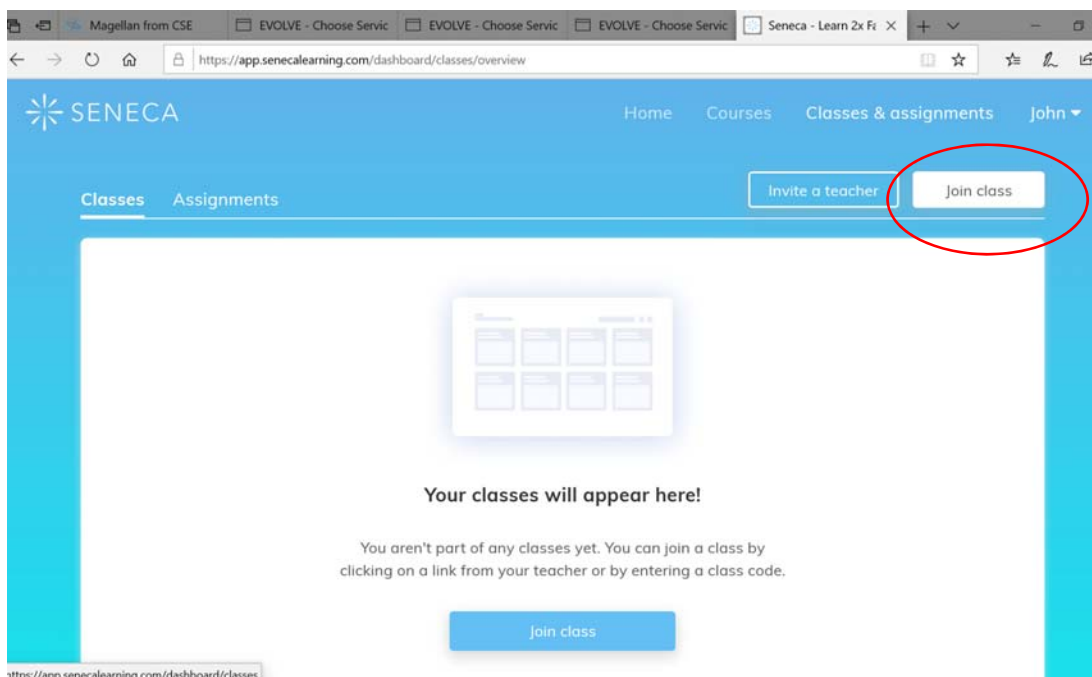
Magellan from CSE | EVOLVE - Choose Servic | EVOLVE - Choose Servic | EVOLVE - Choose Servic | Seneca - Learn 2x Fa

https://app.senecalearning.com/dashboard/classes/overview

SENECA

Home Courses Classes & assignments John

Classes Assignments

Invite a teacher

Join class

Your classes will appear here!

You aren't part of any classes yet. You can join a class by clicking on a link from your teacher or by entering a class code.

Join class

https://app.senecalearning.com/dashboard/classes